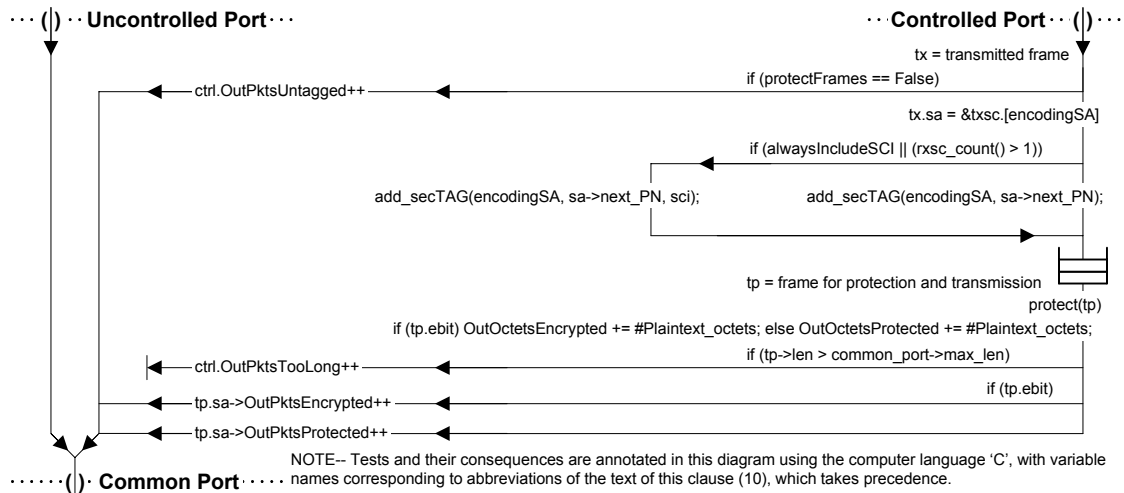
Uncontrolled Port

Controlled Port

tx = transmitted frame

if (protectFrames == False)

ctrl.OutPktsUntagged++

tx.sa = &txsc.[encodingSA]

if (alwaysIncludeSCI || (rxsc_count() > 1))

add_secTAG(encodingSA, sa->next_PN, sci);

add_secTAG(encodingSA, sa->next_PN);

tp = frame for protection and transmission

protect(tp)

if (tp.ebit) OutOctetsEncrypted += #Plaintext_octets; else OutOctetsProtected += #Plaintext_octets;

if (tp->len > common_port->max_len)

ctrl.OutPktsTooLong++

if (tp.ebit)

tp.sa->OutPktsEncrypted++

tp.sa->OutPktsProtected++

Common Port

NOTE-- Tests and their consequences are annotated in this diagram using the computer language 'C', with variable names corresponding to abbreviations of the text of this clause (10), which takes precedence.